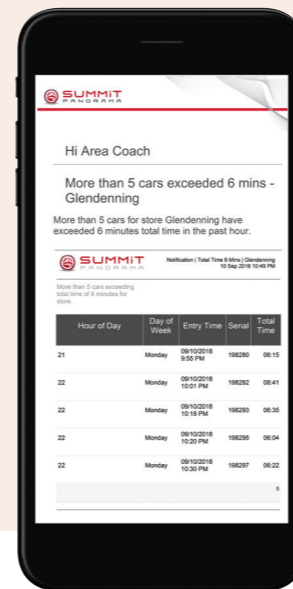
SUMMiT PANORAMA

Hi Area Coach

More than 5 cars exceeded 6 mins - Glendenning

More than 5 cars for store Glendenning have exceeded 6 minutes total time in the past hour.

SUMMiT PANORAMA

Notification | Total Time 6 Mins | Glendenning 10 Sep 2018 10:49 PM

More than 5 cars exceeding total time of 6 minutes for store.

| Hour of Day | Day of Week | Entry Time | Serial | Total Time |
|---|---|---|---|---|
| 21 | Monday | 09/10/2018 9:55 PM | 198280 | 06:15 |
| 22 | Monday | 09/10/2018 10:01 PM | 198282 | 08:41 |
| 22 | Monday | 09/10/2018 10:18 PM | 198293 | 06:35 |
| 22 | Monday | 09/10/2018 10:20 PM | 198295 | 06:04 |
| 22 | Monday | 09/10/2018 10:30 PM | 198297 | 06:22 |
| | | | | 5 |